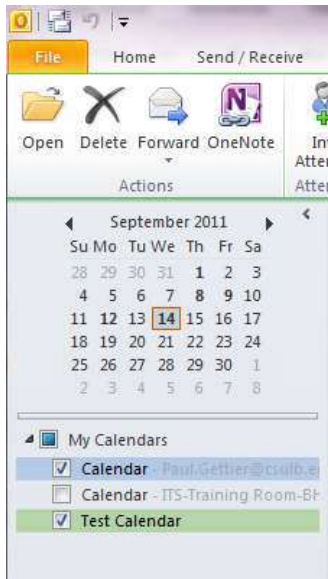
File Home Send / Receive

Open Delete Forward OneNote Inv Atte

Actions Atte

September 2011

| Su | Mo | Tu | We | Th | Fr | Sa |
|---|---|---|---|---|---|---|
| 28 | 29 | 30 | 31 | 1 | 2 | 3 |
| 4 | 5 | 6 | 7 | 8 | 9 | 10 |
| 11 | 12 | 13 | 14 | 15 | 16 | 17 |
| 18 | 19 | 20 | 21 | 22 | 23 | 24 |
| 25 | 26 | 27 | 28 | 29 | 30 | 1 |
| 2 | 3 | 4 | 5 | 6 | 7 | 8 |

My Calendars

Calendar - Paul.Gettier@csulb.e

Calendar - ITS-Training Room-BH

Test Calendar